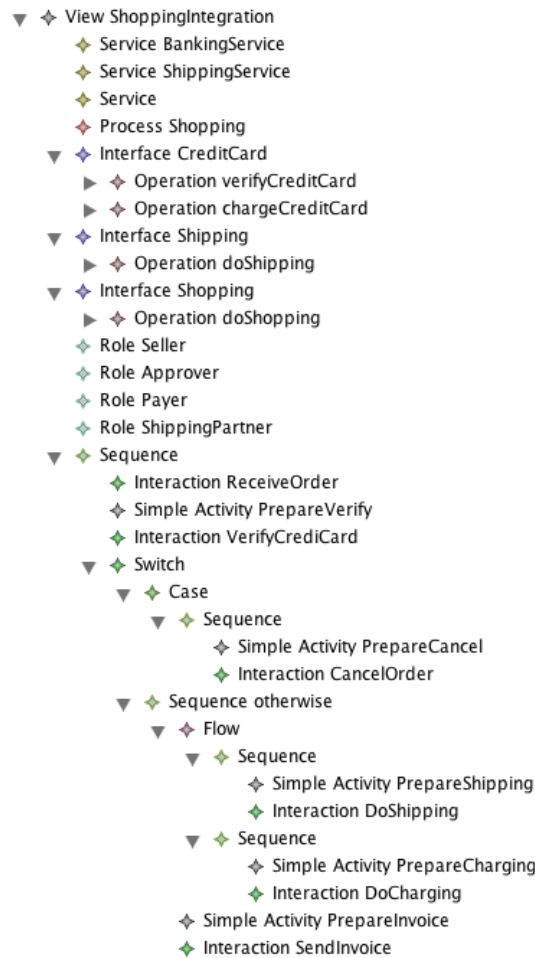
View ShoppingIntegration
Service BankingService
Service ShippingService
Service
Process Shopping
Interface CreditCard
Operation verifyCreditCard
Operation chargeCreditCard
Interface Shipping
Operation doShipping
Interface Shopping
Operation doShopping
Role Seller
Role Approver
Role Payer
Role ShippingPartner
Sequence
Interaction ReceiveOrder
Simple Activity PrepareVerify
Interaction VerifyCrediCard
Switch
Case
Sequence
Simple Activity PrepareCancel
Interaction CancelOrder
Sequence otherwise
Flow
Sequence
Simple Activity PrepareShipping
Interaction DoShipping
Sequence
Simple Activity PrepareCharging
Interaction DoCharging
Simple Activity PrepareInvoice
Interaction SendInvoice